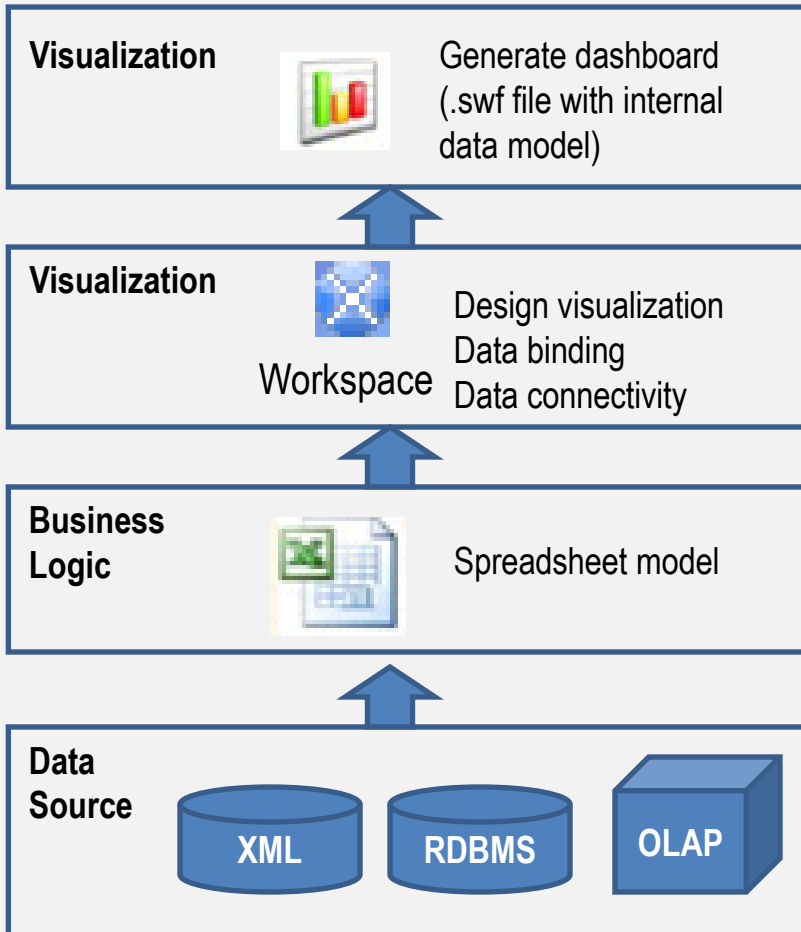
Visualization

Generate dashboard (.swf file with internal data model)

Visualization

Workspace

Design visualization
Data binding
Data connectivity

Business Logic

Spreadsheet model

Data Source

XML

RDBMS

OLAP